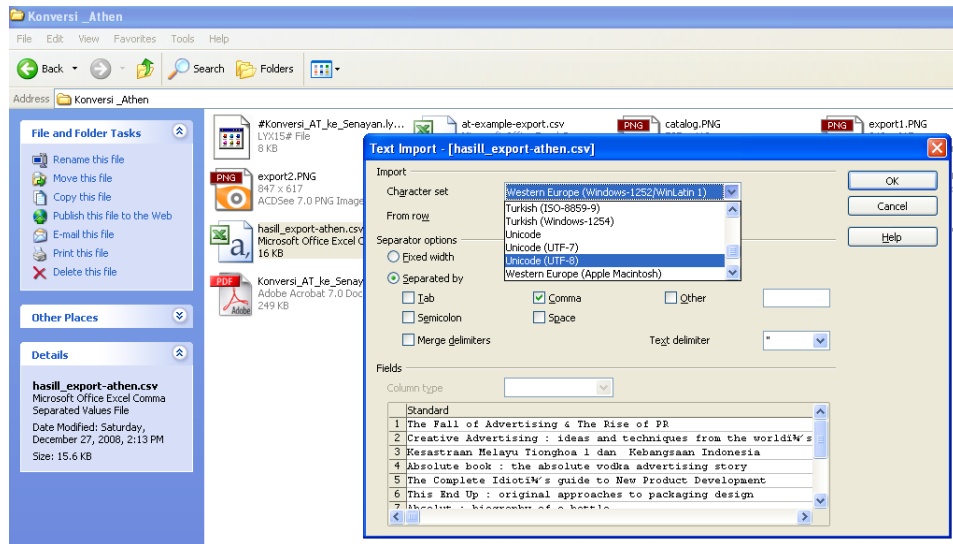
Konversi _Athen

File Edit View Favorites Tools Help

Back Search Folders

Address Konversi _Athen

File and Folder Tasks

Rename this file
Move this file
Copy this file
Publish this file to the Web
E-mail this file
Print this file
Delete this file

Other Places

Details

hasill_export-athen.csv
Microsoft Office Excel Comma Separated Values File
Date Modified: Saturday, December 27, 2008, 2:13 PM
Size: 15.6 KB

#Konversi_AT_ke_Senayan.ly...
LYX15# File
8 KB

at-example-export.csv

catalog.PNG

export1.PNG

export2.PNG
847 x 617
ACDSee 7.0 PNG Image

hasill_export-athen.csv
Microsoft Office Excel C
16 KB

Konversi_AT_ke_Senay
Adobe Acrobat 7.0 Doc
249 KB

Text Import - [hasill_export-athen.csv]

Import
Character set
Western Europe (Windows-1252/WinLatin 1)
Turkish (ISO-8859-9)
Turkish (Windows-1254)
Unicode
Unicode (UTF-7)
Unicode (UTF-8)
Western Europe (Apple Macintosh)
From row

OK
Cancel
Help

Separator options
Fixed width
Separated by
Tab
Comma
Other
Semicolon
Space
Merge delimiters
Text delimiter "

Fields
Column type

| | Standard |
|---|---|
| 1 | The Fall of Advertising & The Rise of PR |
| 2 | Creative Advertising : ideas and techniques from the worldÌ¼'s |
| 3 | Kesastraan Melayu Tionghoa 1 dan Kebangsaan Indonesia |
| 4 | Absolute book : the absolute vodka advertising story |
| 5 | The Complete IdiotÌ¼'s guide to New Product Development |
| 6 | This End Up : original approaches to packaging design |
| 7 | Absolut : biography of a bottle |